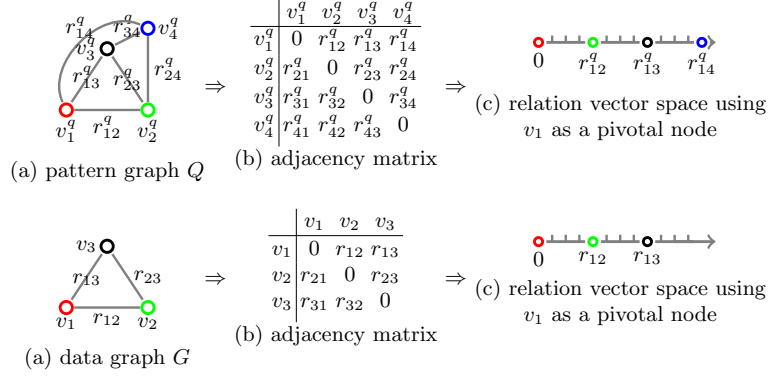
$r_{14}^q$ $r_{34}^q$ $v_4^q$ $v_3^q$ $r_{13}^q$ $r_{23}^q$ $r_{24}^q$ $v_1^q$ $r_{12}^q$ $v_2^q$

(a) pattern graph $Q$

$\Rightarrow$

| | $v_1^q$ | $v_2^q$ | $v_3^q$ | $v_4^q$ |
|---|---|---|---|---|
| $v_1^q$ | 0 | $r_{12}^q$ | $r_{13}^q$ | $r_{14}^q$ |
| $v_2^q$ | $r_{21}^q$ | 0 | $r_{23}^q$ | $r_{24}^q$ |
| $v_3^q$ | $r_{31}^q$ | $r_{32}^q$ | 0 | $r_{34}^q$ |
| $v_4^q$ | $r_{41}^q$ | $r_{42}^q$ | $r_{43}^q$ | 0 |

(b) adjacency matrix

$\Rightarrow$

0 $r_{12}^q$ $r_{13}^q$ $r_{14}^q$

(c) relation vector space using $v_1$ as a pivotal node

$v_3$ $r_{13}$ $r_{23}$ $v_1$ $r_{12}$ $v_2$

(a) data graph $G$

$\Rightarrow$

| | $v_1$ | $v_2$ | $v_3$ |
|---|---|---|---|
| $v_1$ | 0 | $r_{12}$ | $r_{13}$ |
| $v_2$ | $r_{21}$ | 0 | $r_{23}$ |
| $v_3$ | $r_{31}$ | $r_{32}$ | 0 |

(b) adjacency matrix

$\Rightarrow$

0 $r_{12}$ $r_{13}$

(c) relation vector space using $v_1$ as a pivotal node